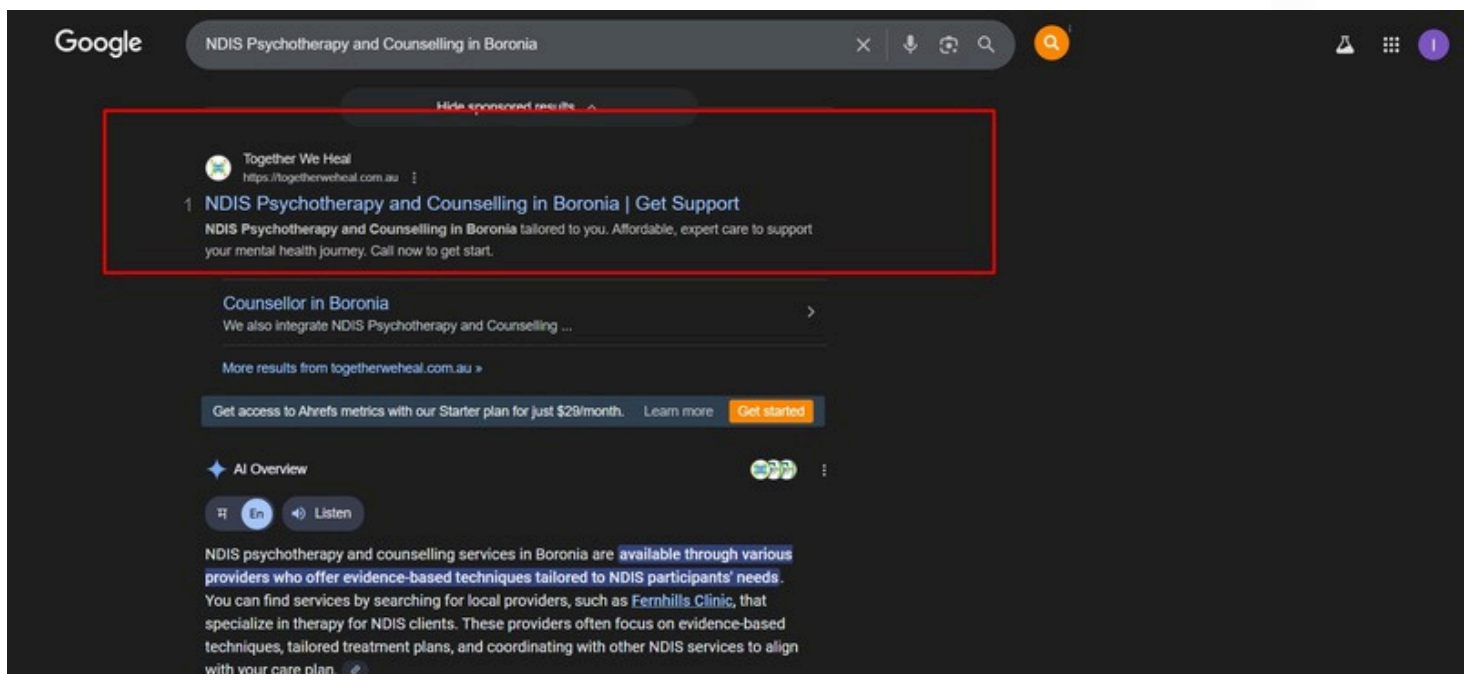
Google

NDIS Psychotherapy and Counselling in Boronia

Hide sponsored results

Together We Heal
https://togetherweheal.com.au

1 NDIS Psychotherapy and Counselling in Boronia | Get Support

NDIS Psychotherapy and Counselling in Boronia tailored to you. Affordable, expert care to support your mental health journey. Call now to get start.

Counsellor in Boronia
We also integrate NDIS Psychotherapy and Counselling ...

More results from togetherweheal.com.au »

Get access to Ahrefs metrics with our Starter plan for just $29/month. Learn more Get started

AI Overview

ह En Listen

NDIS psychotherapy and counselling services in Boronia are available through various providers who offer evidence-based techniques tailored to NDIS participants' needs. You can find services by searching for local providers, such as Fernhills Clinic, that specialize in therapy for NDIS clients. These providers often focus on evidence-based techniques, tailored treatment plans, and coordinating with other NDIS services to align with your care plan.